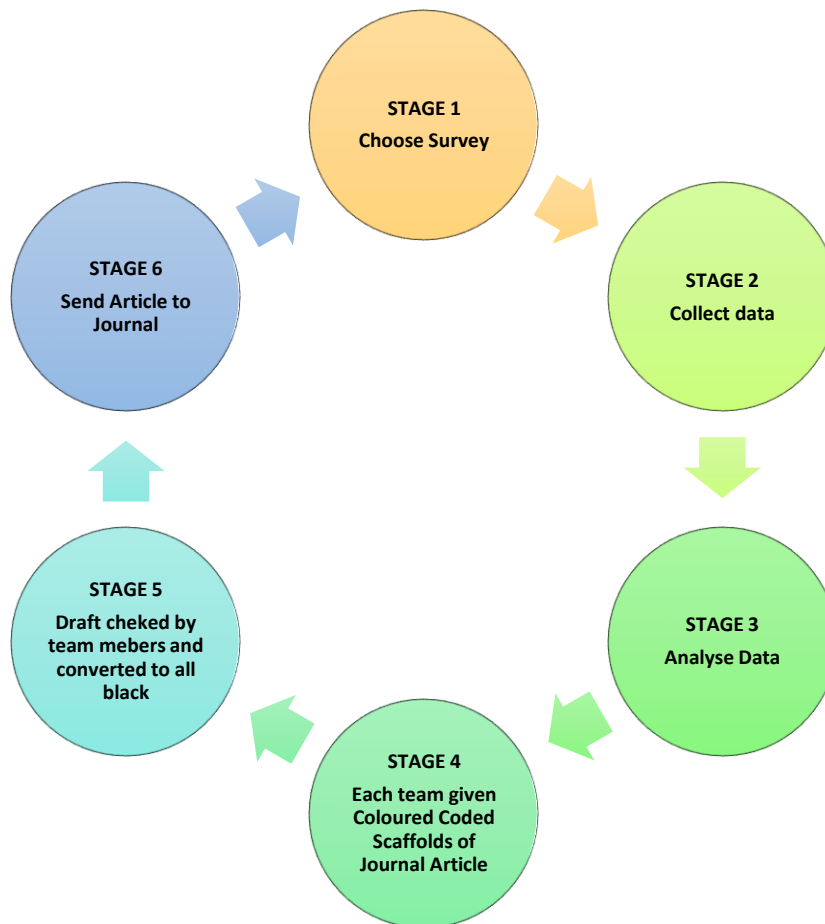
STAGE 1
Choose Survey

STAGE 2
Collect data

STAGE 3
Analyse Data

STAGE 4
Each team given Coloured Coded Scaffolds of Journal Article

STAGE 5
Draft cheked by team mebers and converted to all black

STAGE 6
Send Article to Journal